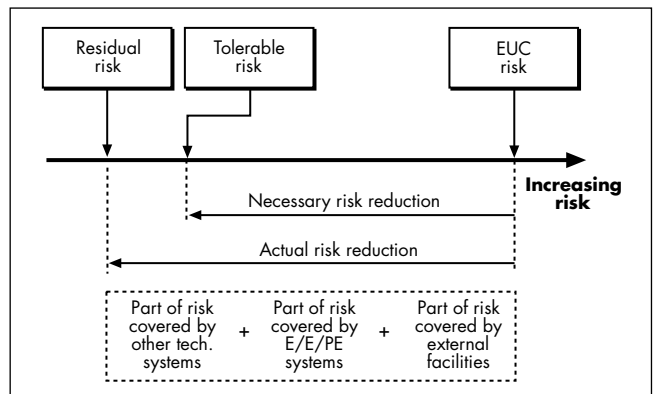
Residual risk

Tolerable risk

EUC risk

Increasing risk

Necessary risk reduction

Actual risk reduction

Part of risk covered by other tech. systems + Part of risk covered by E/E/PE systems + Part of risk covered by external facilities